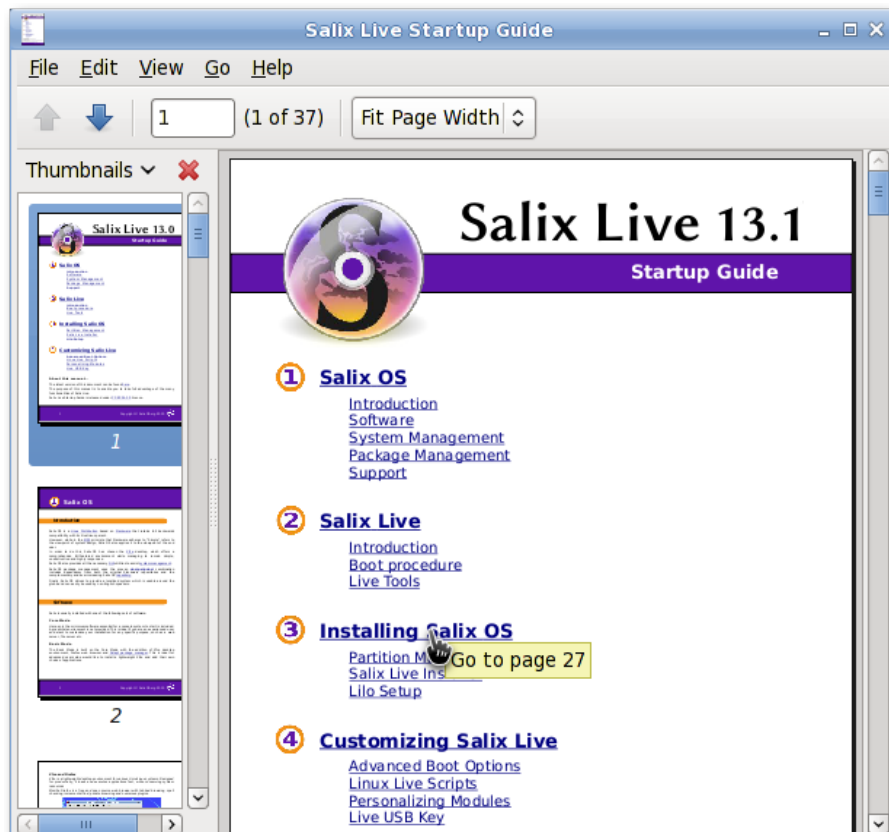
Salix Live Startup Guide

File Edit View Go Help

1 (1 of 37) Fit Page Width

Thumbnails

Salix Live 13.0
Startup Guide

1

Salix OS

2

Salix Live 13.1

Startup Guide

1 Salix OS

Introduction
Software
System Management
Package Management
Support

2 Salix Live

Introduction
Boot procedure
Live Tools

3 Installing Salix OS

Partition M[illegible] Go to page 27
Salix Live Ins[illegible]
Lilo Setup

4 Customizing Salix Live

Advanced Boot Options
Linux Live Scripts
Personalizing Modules
Live USB Key